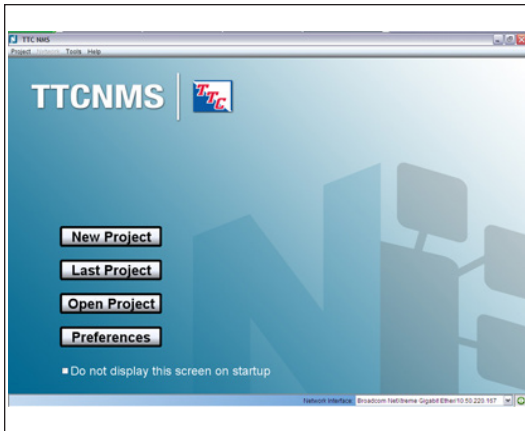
TTC NMS
Project Network Tools Help

TTCNMS TTC

New Project
Last Project
Open Project
Preferences

Do not display this screen on startup

Network Interface: Broadcom NetXtreme Gigabit Ether/10.50.220.167